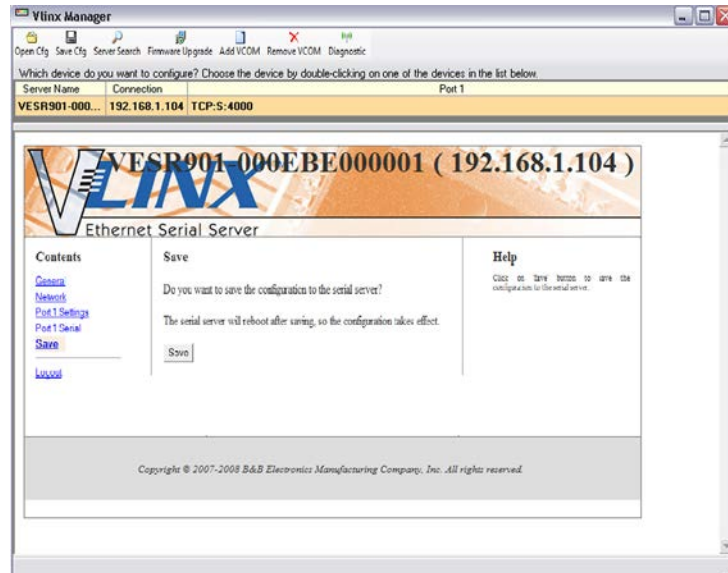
Vlinx Manager

Open Cfg Save Cfg Server Search Firmware Upgrade Add VCOM Remove VCOM Diagnostic

Which device do you want to configure? Choose the device by double-clicking on one of the devices in the list below.

| Server Name | Connection | Port 1 |
|---|---|---|
| VESR901-000... | 192.168.1.104 | TCP:S:4000 |

VLINX VESR901-000EBE000001 ( 192.168.1.104 )

Ethernet Serial Server

Contents

General
Network
Port 1 Settings
Port 1 Serial
Save

Logout

Save

Do you want to save the configuration to the serial server?

The serial server will reboot after saving, so the configuration takes effect.

Save

Help

Click on 'Save' button to save the configuration to the serial server.

Copyright © 2007-2008 B&B Electronics Manufacturing Company, Inc. All rights reserved.